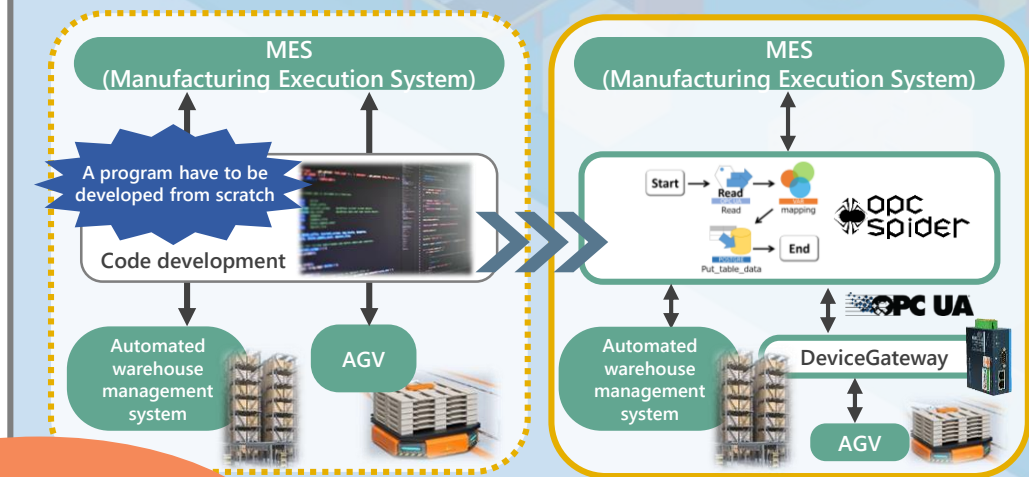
MES
(Manufacturing Execution System)

A program have to be developed from scratch

Code development

Automated warehouse management system

AGV

MES
(Manufacturing Execution System)

Start

Read

OPC UA

Read

mapping

POSTGRE

Put_table_data

End

opc spider

OPC UA

Automated warehouse management system

DeviceGateway

AGV